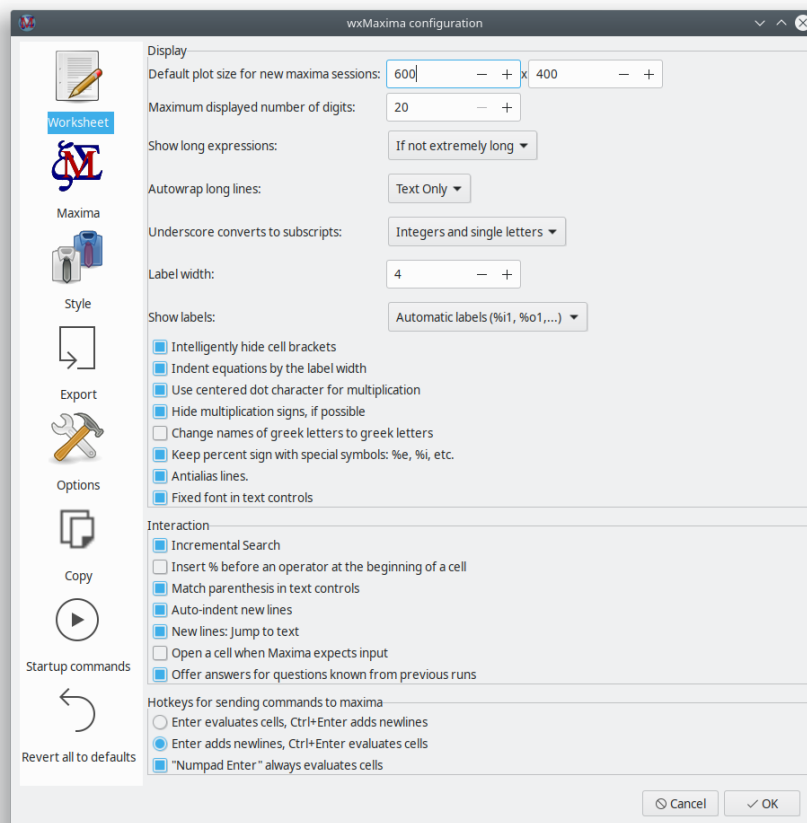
wxMaxima configuration

Worksheet
Maxima
Style
Export
Options
Copy
Startup commands
Revert all to defaults

Display
Default plot size for new maxima sessions: 600 − + x 400 − +
Maximum displayed number of digits: 20 − +
Show long expressions: If not extremely long
Autowrap long lines: Text Only
Underscore converts to subscripts: Integers and single letters
Label width: 4 − +
Show labels: Automatic labels (%i1, %o1,...)
Intelligently hide cell brackets
Indent equations by the label width
Use centered dot character for multiplication
Hide multiplication signs, if possible
Change names of greek letters to greek letters
Keep percent sign with special symbols: %e, %i, etc.
Antialias lines.
Fixed font in text controls

Interaction
Incremental Search
Insert % before an operator at the beginning of a cell
Match parenthesis in text controls
Auto-indent new lines
New lines: Jump to text
Open a cell when Maxima expects input
Offer answers for questions known from previous runs

Hotkeys for sending commands to maxima
Enter evaluates cells, Ctrl+Enter adds newlines
Enter adds newlines, Ctrl+Enter evaluates cells
"Numpad Enter" always evaluates cells

Cancel
OK